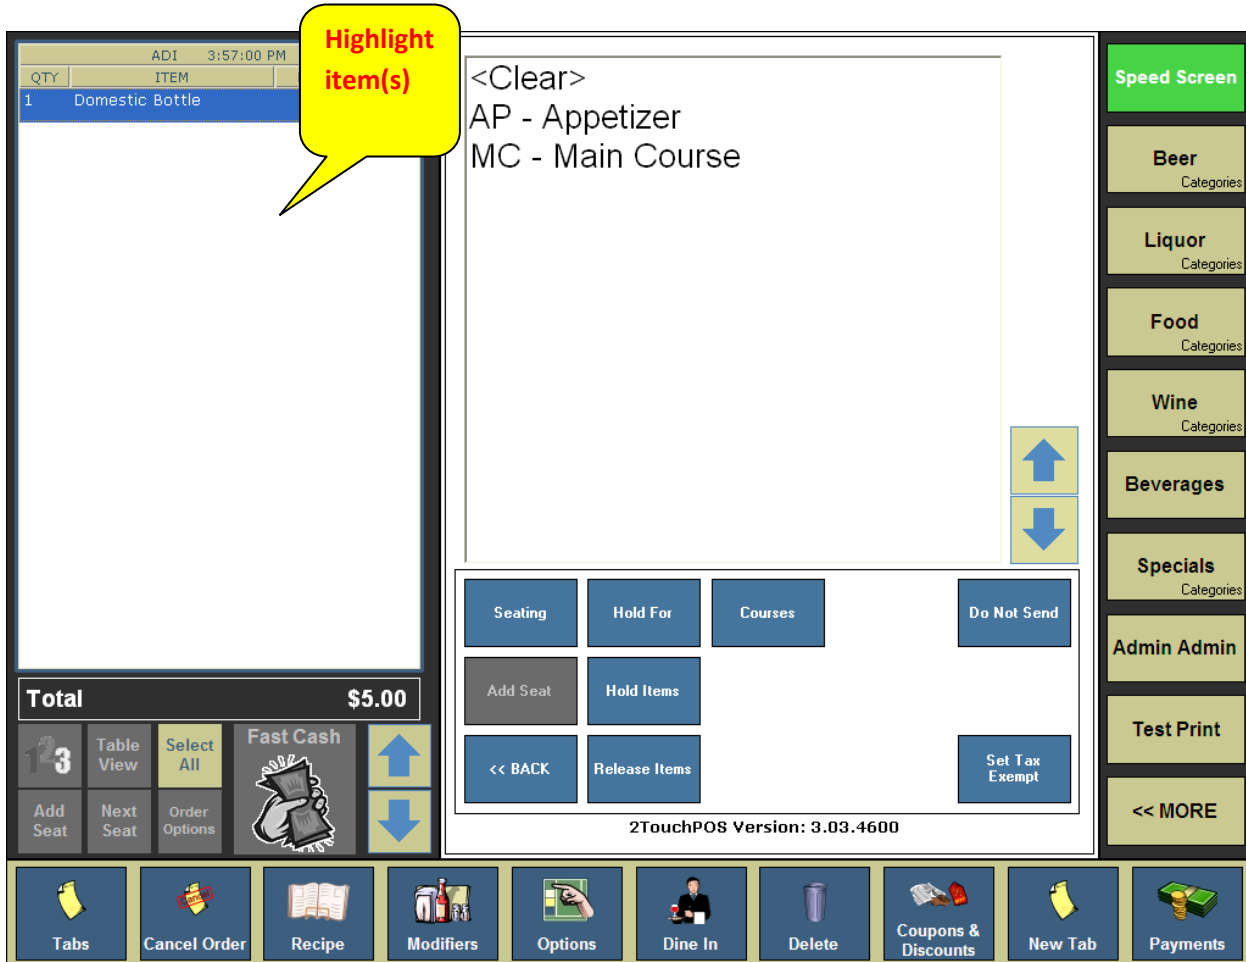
ADI 3:57:00 PM

| QTY | ITEM |
|---|---|
| 1 | Domestic Bottle |

Highlight item(s)

<Clear>
AP - Appetizer
MC - Main Course

Speed Screen

Beer Categories

Liquor Categories

Food Categories

Wine Categories

Beverages

Specials Categories

Admin Admin

Test Print

<< MORE

Seating

Hold For

Courses

Do Not Send

Add Seat

Hold Items

<< BACK

Release Items

Set Tax Exempt

2TouchPOS Version: 3.03.4600

Total $5.00

123

Table View

Select All

Fast Cash

Add Seat

Next Seat

Order Options

Tabs

Cancel Order

Recipe

Modifiers

Options

Dine In

Delete

Coupons & Discounts

New Tab

Payments